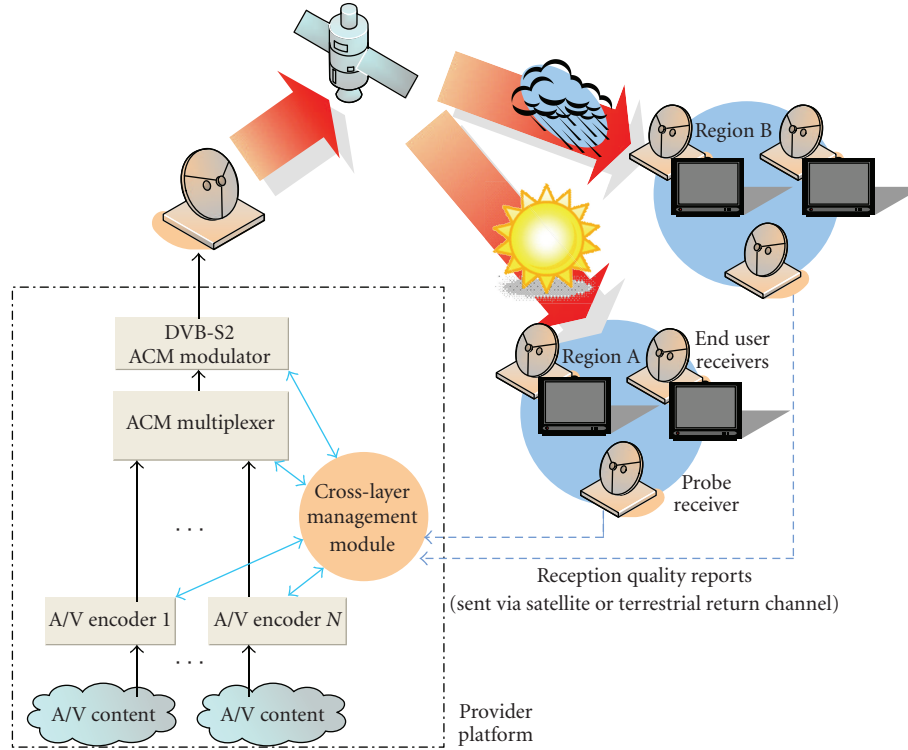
Region B

Region A

End user receivers

Probe receiver

DVB-S2 ACM modulator

ACM multiplexer

Cross-layer management module

. . .

A/V encoder 1

A/V encoder $N$

. . .

A/V content

A/V content

Reception quality reports (sent via satellite or terrestrial return channel)

Provider platform